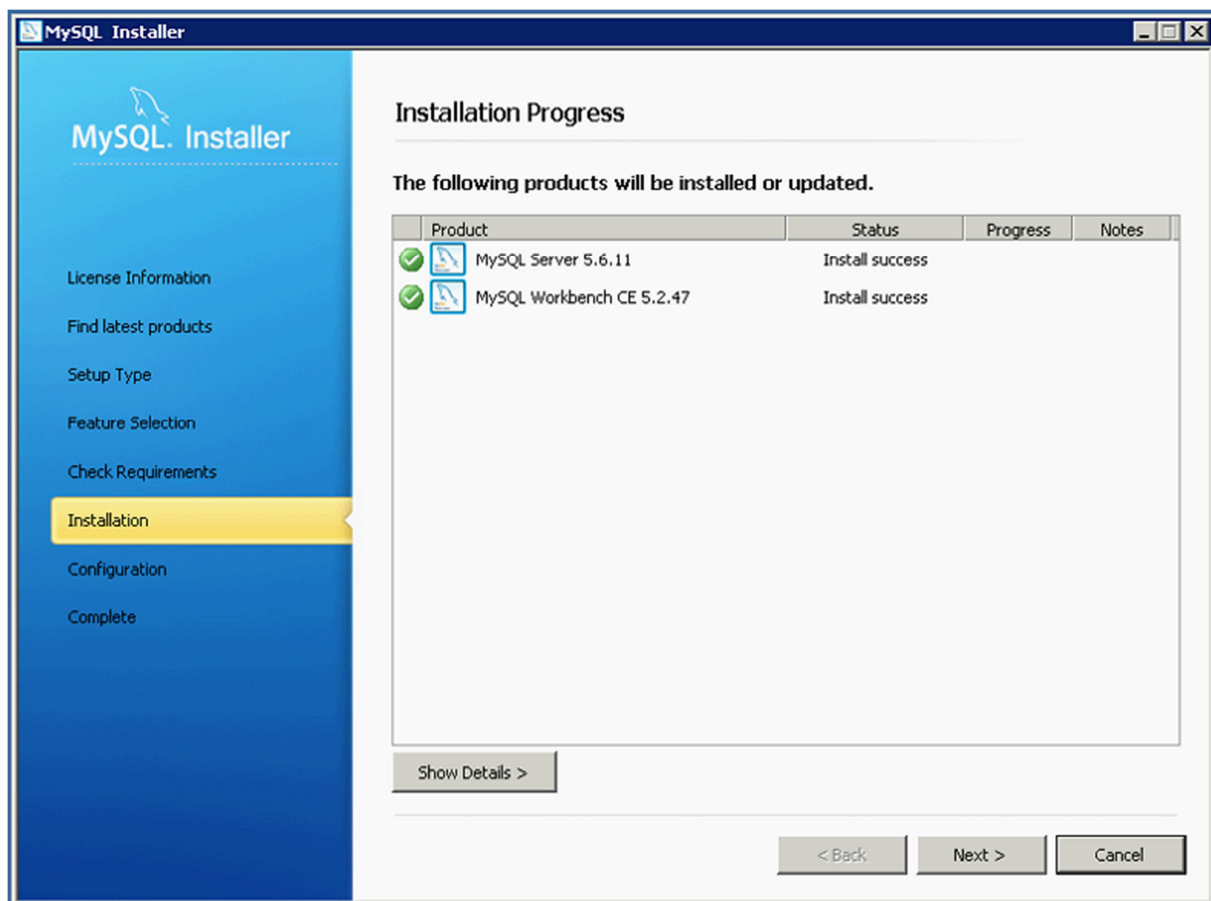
MySQL Installer

MySQL. Installer

License Information
Find latest products
Setup Type
Feature Selection
Check Requirements
Installation
Configuration
Complete

Installation Progress

The following products will be installed or updated.

| | Product | Status | Progress | Notes |
|---|---|---|---|---|
| | MySQL Server 5.6.11 | Install success | | |
| | MySQL Workbench CE 5.2.47 | Install success | | |

Show Details >

< Back
Next >
Cancel